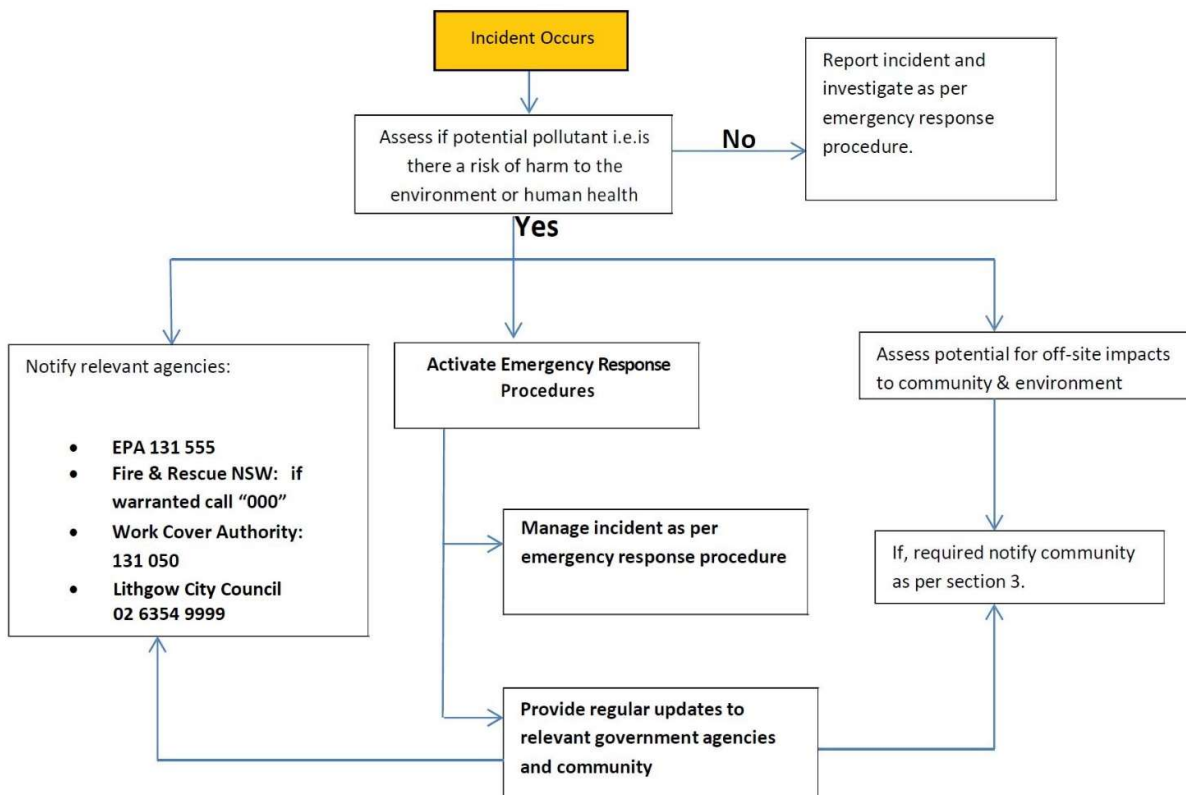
Incident Occurs

Assess if potential pollutant i.e.is there a risk of harm to the environment or human health

No

Report incident and investigate as per emergency response procedure.

Yes

Notify relevant agencies:

- EPA 131 555
- Fire & Rescue NSW: if warranted call "000"
- Work Cover Authority: 131 050
- Lithgow City Council 02 6354 9999

Activate Emergency Response Procedures

Assess potential for off-site impacts to community & environment

Manage incident as per emergency response procedure

If, required notify community as per section 3.

Provide regular updates to relevant government agencies and community